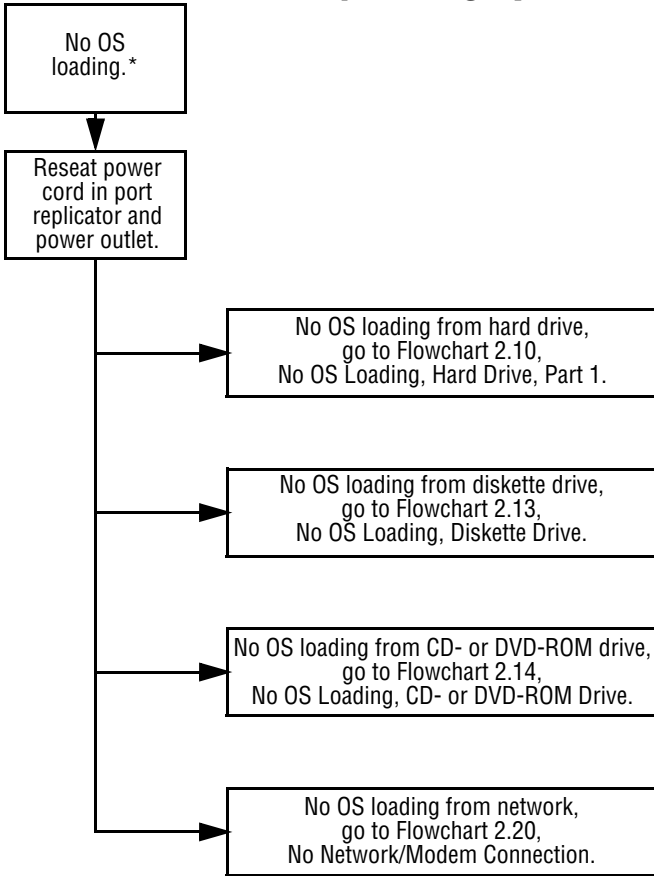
No OS loading.*

Reseat power cord in port replicator and power outlet.

No OS loading from hard drive, go to Flowchart 2.10, No OS Loading, Hard Drive, Part 1.

No OS loading from diskette drive, go to Flowchart 2.13, No OS Loading, Diskette Drive.

No OS loading from CD- or DVD-ROM drive, go to Flowchart 2.14, No OS Loading, CD- or DVD-ROM Drive.

No OS loading from network, go to Flowchart 2.20, No Network/Modem Connection.